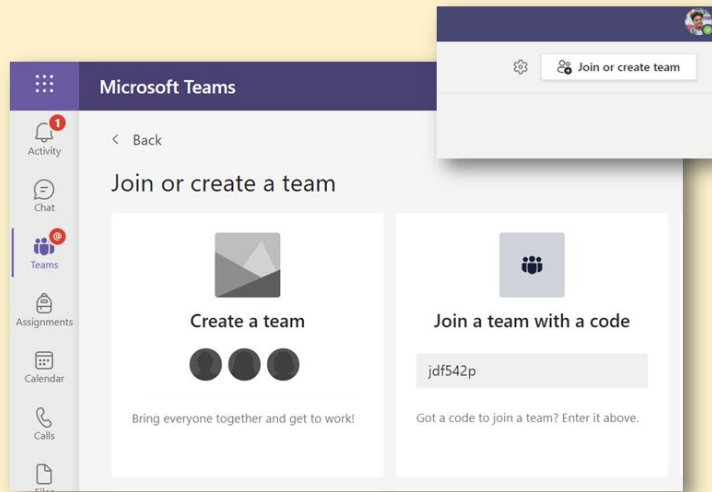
Join or create team

Microsoft Teams

1
Activity

Chat

@
Teams

Assignments

Calendar

Calls

Files

< Back

Join or create a team

Create a team

Bring everyone together and get to work!

Join a team with a code

jdf542p

Got a code to join a team? Enter it above.